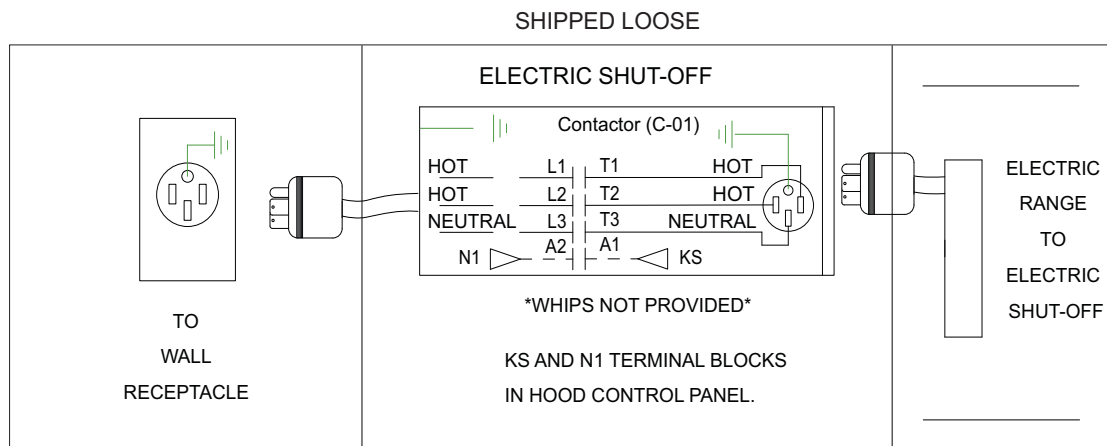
SHIPPED LOOSE

ELECTRIC SHUT-OFF

Contactor (C-01)

HOT
HOT
NEUTRAL

L1
L2
L3
A2

T1
T2
T3
A1

HOT
HOT
NEUTRAL

N1
KS

*WHIPS NOT PROVIDED*

KS AND N1 TERMINAL BLOCKS IN HOOD CONTROL PANEL.

TO
WALL
RECEPTACLE

ELECTRIC
RANGE
TO
ELECTRIC
SHUT-OFF